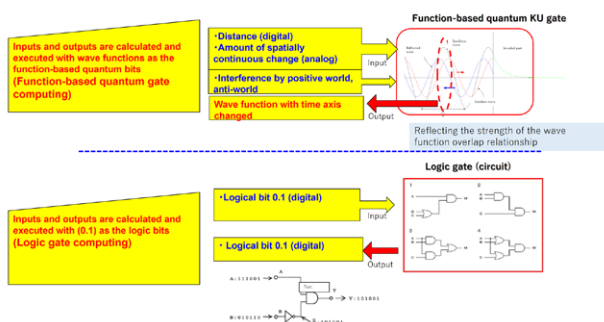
Inputs and outputs are calculated and executed with wave functions as the function-based quantum bits
(Function-based quantum gate computing)

・Distance (digital)
・Amount of spatially continuous change (analog)

・Interference by positive world, anti-world

Input

Wave function with time axis changed

Output

Function-based quantum KU gate

Reflected wave

Incident wave

Standing wave

Reflecting the strength of the wave function overlap relationship

Logic gate (circuit)

Inputs and outputs are calculated and executed with (0.1) as the logic bits
(Logic gate computing)

・Logical bit 0.1 (digital)

Input

・ Logical bit 0.1 (digital)

Output

1

2

3

4

A:111001

A

Y:101001

B:010110

B

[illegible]